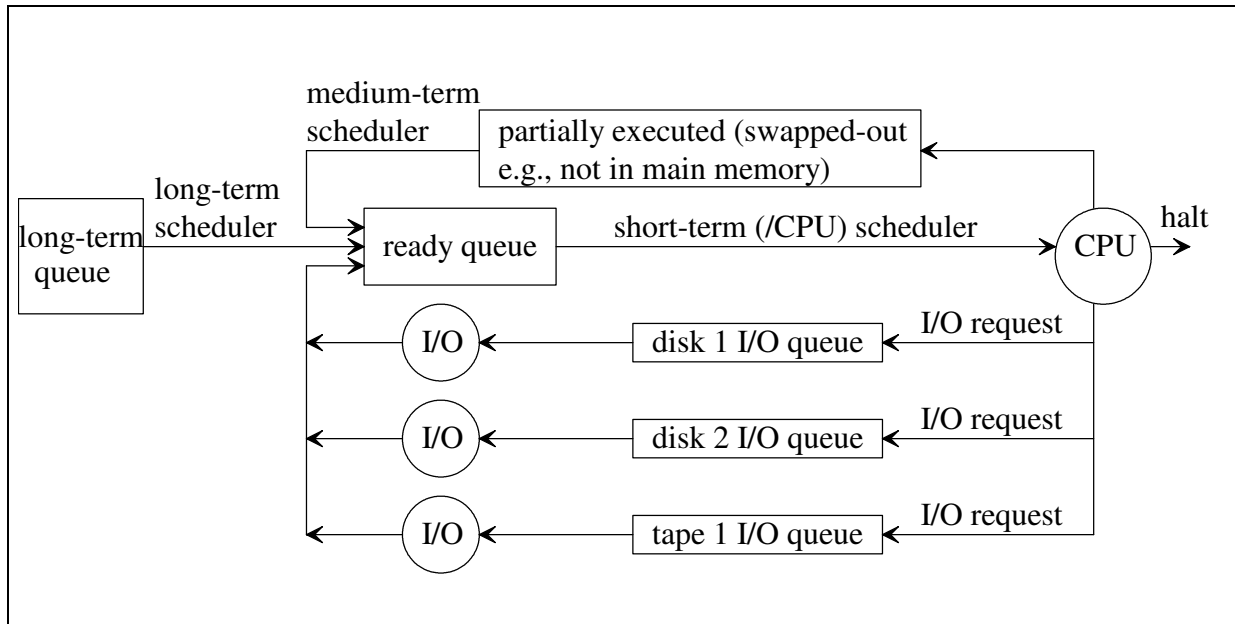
medium-term scheduler

partially executed (swapped-out e.g., not in main memory)

long-term scheduler

long-term queue

ready queue

short-term (/CPU) scheduler

CPU

halt

I/O

disk 1 I/O queue

I/O request

I/O

disk 2 I/O queue

I/O request

I/O

tape 1 I/O queue

I/O request